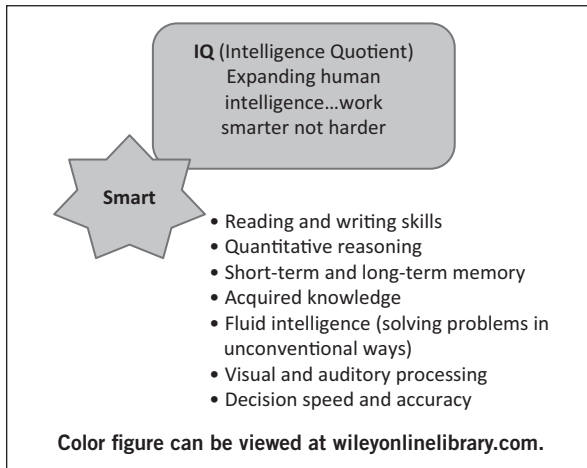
**IQ** (Intelligence Quotient)
Expanding human intelligence…work smarter not harder

**Smart**

• Reading and writing skills
• Quantitative reasoning
• Short-term and long-term memory
• Acquired knowledge
• Fluid intelligence (solving problems in unconventional ways)
• Visual and auditory processing
• Decision speed and accuracy

**Color figure can be viewed at wileyonlinelibrary.com.**